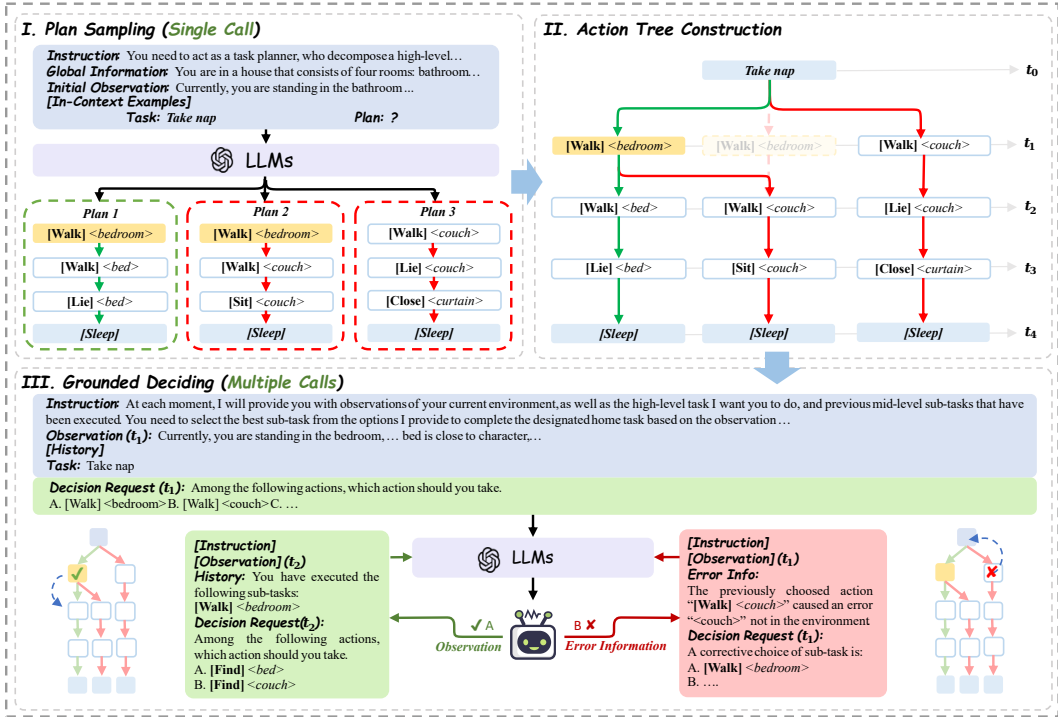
I. Plan Sampling (Single Call)

Instruction: You need to act as a task planner, who decompose a high-level…
Global Information: You are in a house that consists of four rooms: bathroom…
Initial Observation: Currently, you are standing in the bathroom …
[In-Context Examples]
Task: Take nap
Plan: ?

LLMs

Plan 1
[Walk] <bedroom>
[Walk] <bed>
[Lie] <bed>
[Sleep]

Plan 2
[Walk] <bedroom>
[Walk] <couch>
[Sit] <couch>
[Sleep]

Plan 3
[Walk] <couch>
[Lie] <couch>
[Close] <curtain>
[Sleep]

II. Action Tree Construction

Take nap
$t_0$
[Walk] <bedroom>
[Walk] <bedroom>
[Walk] <couch>
$t_1$
[Walk] <bed>
[Walk] <couch>
[Lie] <couch>
$t_2$
[Lie] <bed>
[Sit] <couch>
[Close] <curtain>
$t_3$
[Sleep]
[Sleep]
[Sleep]
$t_4$

III. Grounded Deciding (Multiple Calls)

Instruction: At each moment, I will provide you with observations of your current environment, as well as the high-level task I want you to do, and previous mid-level sub-tasks that have been executed. You need to select the best sub-task from the options I provide to complete the designated home task based on the observation …
Observation ($t_1$): Currently, you are standing in the bedroom, … bed is close to character,…
[History]
Task: Take nap

Decision Request ($t_1$): Among the following actions, which action should you take.
A. [Walk] <bedroom> B. [Walk] <couch> C. …

[Instruction]
[Observation] ($t_2$)
History: You have executed the following sub-tasks:
[Walk] <bedroom>
Decision Request($t_2$):
Among the following actions, which action should you take.
A. [Find] <bed>
B. [Find] <couch>

LLMs

✓ A
Observation
B ✘
Error Information

[Instruction]
[Observation] ($t_1$)
Error Info:
The previously choosed action "[Walk] <couch>" caused an error "<couch>" not in the environment
Decision Request ($t_1$):
A corrective choice of sub-task is:
A. [Walk] <bedroom>
B. ….